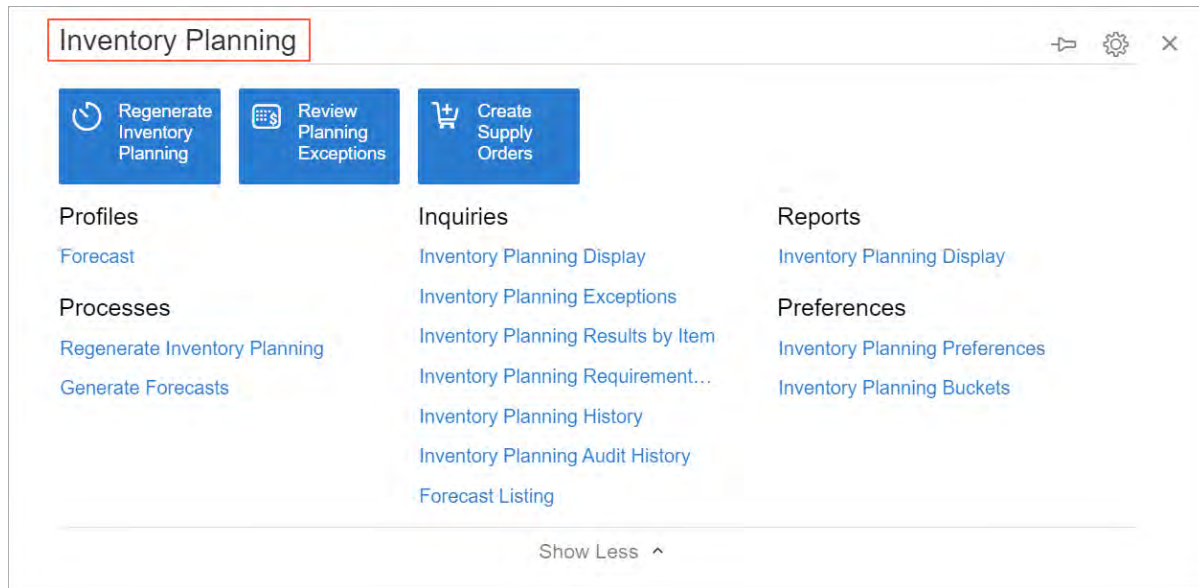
Inventory Planning

Regenerate Inventory Planning

Review Planning Exceptions

Create Supply Orders

Profiles

Forecast

Processes

Regenerate Inventory Planning

Generate Forecasts

Inquiries

Inventory Planning Display

Inventory Planning Exceptions

Inventory Planning Results by Item

Inventory Planning Requirement…

Inventory Planning History

Inventory Planning Audit History

Forecast Listing

Reports

Inventory Planning Display

Preferences

Inventory Planning Preferences

Inventory Planning Buckets

Show Less ^